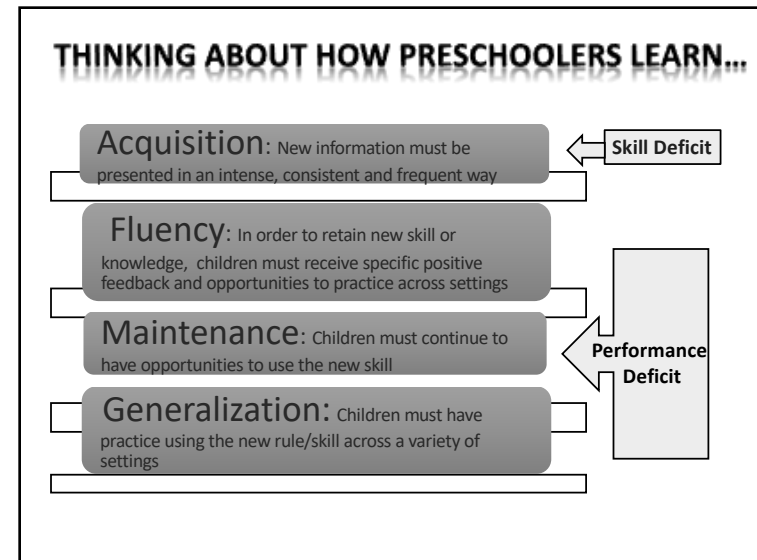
THINKING ABOUT HOW PRESCHOOLERS LEARN…

Acquisition: New information must be presented in an intense, consistent and frequent way

Skill Deficit

Fluency: In order to retain new skill or knowledge, children must receive specific positive feedback and opportunities to practice across settings

Maintenance: Children must continue to have opportunities to use the new skill

Performance Deficit

Generalization: Children must have practice using the new rule/skill across a variety of settings